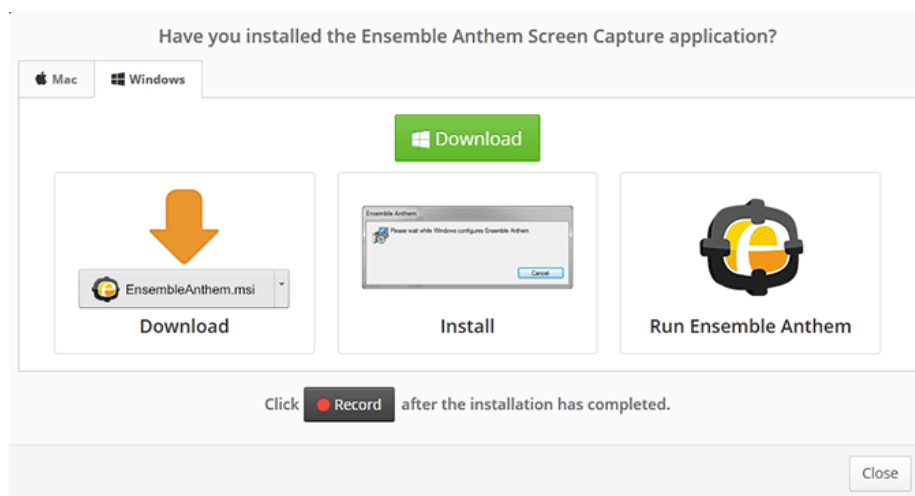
Have you installed the Ensemble Anthem Screen Capture application?

Mac

Windows

Download

EnsembleAnthem.msi

Download

Ensemble Anthem

Please wait while Windows configures Ensemble Anthem

Cancel

Install

Run Ensemble Anthem

Click Record after the installation has completed.

Close